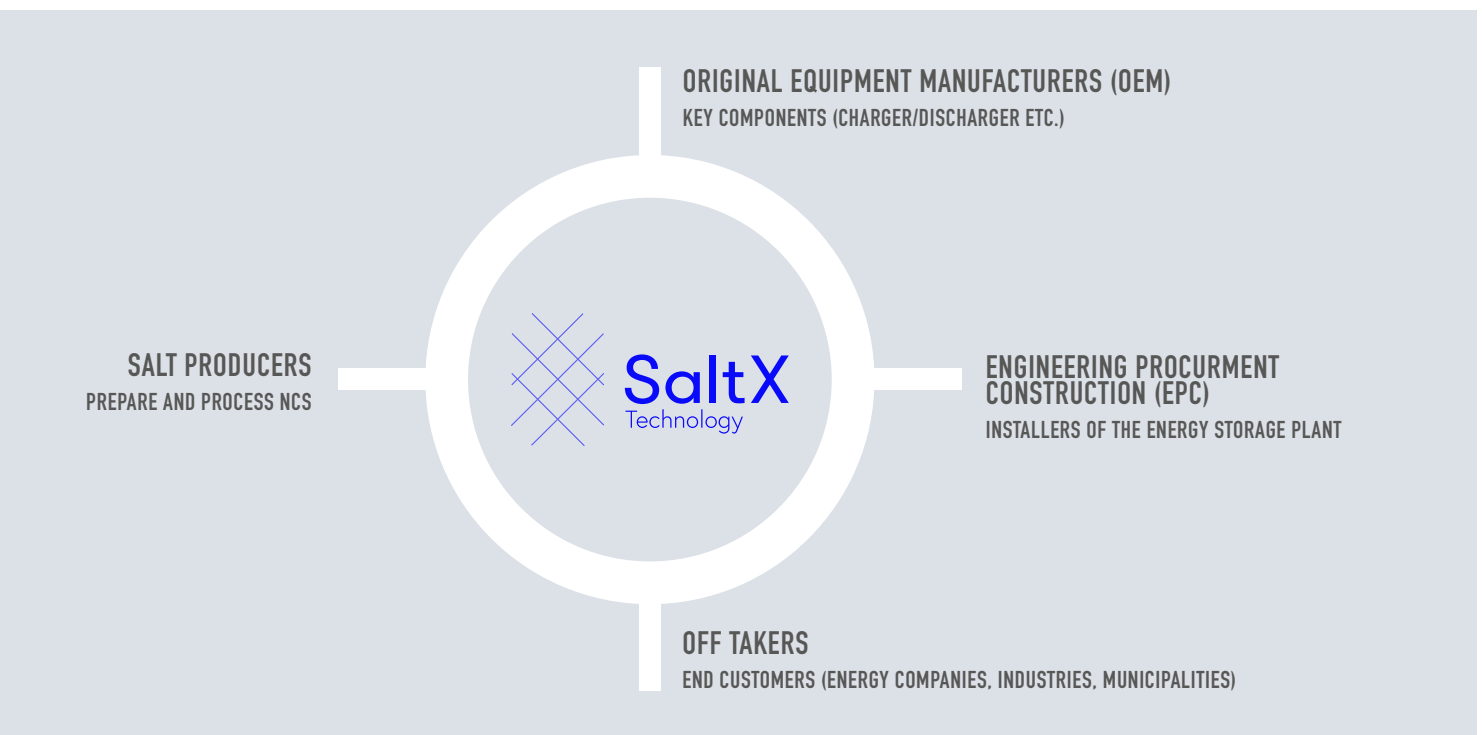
ORIGINAL EQUIPMENT MANUFACTURERS (OEM)
KEY COMPONENTS (CHARGER/DISCHARGER ETC.)

SALT PRODUCERS
PREPARE AND PROCESS NCS

SaltX
Technology

ENGINEERING PROCURMENT CONSTRUCTION (EPC)
INSTALLERS OF THE ENERGY STORAGE PLANT

OFF TAKERS
END CUSTOMERS (ENERGY COMPANIES, INDUSTRIES, MUNICIPALITIES)